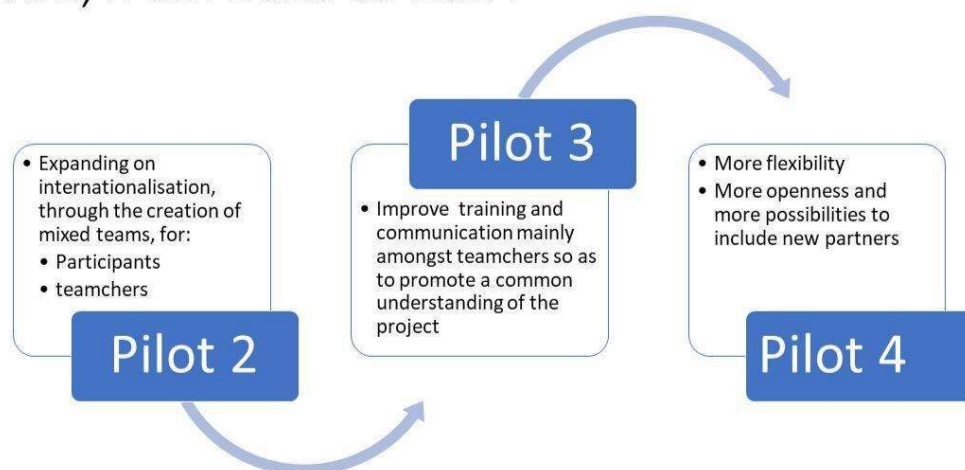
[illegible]

• Expanding on internationalisation, through the creation of mixed teams, for:
• Participants
• teamchers

Pilot 2

Pilot 3

• Improve training and communication mainly amongst teamchers so as to promote a common understanding of the project

• More flexibility
• More openness and more possibilities to include new partners

Pilot 4